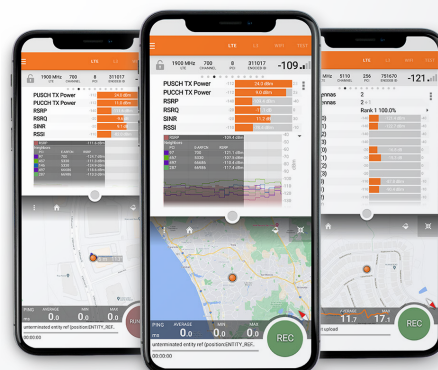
LTE

1900 MHz 700 8 311017
BAND CHANNEL BW ENODEB ID

PUSCH TX Power
PUCCH TX Power
RSRP
RSRQ
SINR
RSSI

PING AVERAGE MIN MAX
0.0 0.0 0.0

REC

unterminated entity ref [position:$ENTITY_REF...

LTE

1900 MHz 700 8 311017 -109
BAND CHANNEL BW ENODEB ID

PUSCH TX Power 24.0 dBm
PUCCH TX Power 9.0 dBm
RSRP
RSRQ
SINR 11.7 dB
RSSI

Neighbors

PING AVERAGE MIN MAX
0.0 0.0 0.0

REC

unterminated entity ref [position:$ENTITY_REF...

LTE

5110 256 751670 -121
CHANNEL PCI ENODEB ID

ennas
ennas
Rank 1 100.0%

11.7 17.1

REC

upload